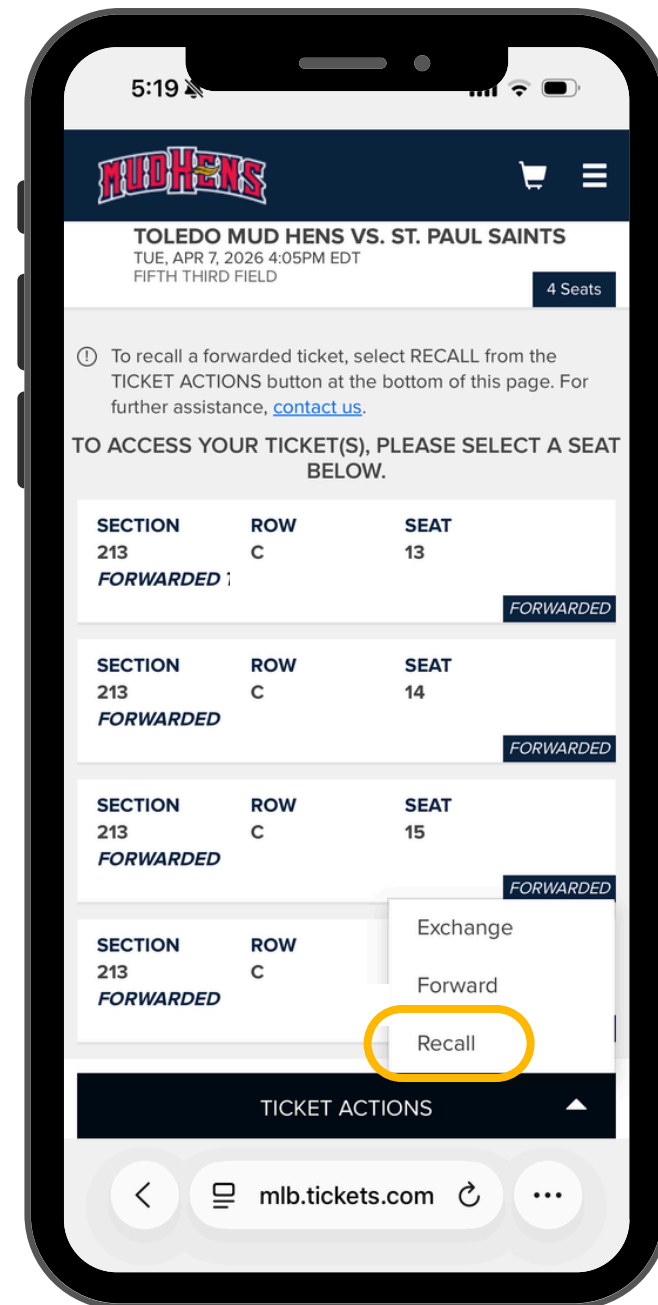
5:19

MUD HENS

TOLEDO MUD HENS VS. ST. PAUL SAINTS
TUE, APR 7, 2026 4:05PM EDT
FIFTH THIRD FIELD

4 Seats

To recall a forwarded ticket, select RECALL from the TICKET ACTIONS button at the bottom of this page. For further assistance, contact us.

TO ACCESS YOUR TICKET(S), PLEASE SELECT A SEAT BELOW.

| SECTION | ROW | SEAT |
|---|---|---|
| 213 | C | 13 |

FORWARDED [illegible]
FORWARDED

| SECTION | ROW | SEAT |
|---|---|---|
| 213 | C | 14 |

FORWARDED
FORWARDED

| SECTION | ROW | SEAT |
|---|---|---|
| 213 | C | 15 |

FORWARDED
FORWARDED

| SECTION | ROW |
|---|---|
| 213 | C |

FORWARDED

Exchange
Forward
Recall

TICKET ACTIONS

mlb.tickets.com